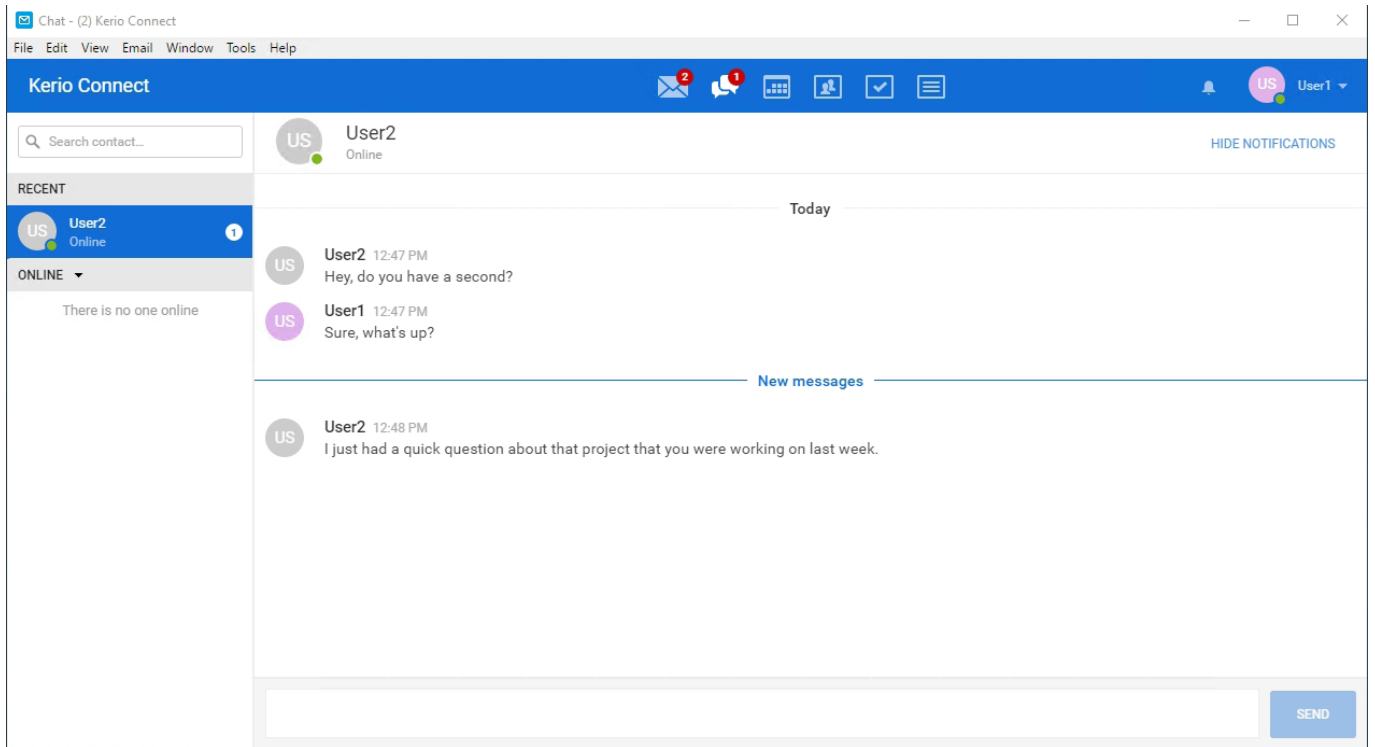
Chat - (2) Kerio Connect

File Edit View Email Window Tools Help

Kerio Connect

2

1

US User1

Search contact...

RECENT

US User2
Online

1

ONLINE

There is no one online

US User2
Online

HIDE NOTIFICATIONS

Today

US User2 12:47 PM
Hey, do you have a second?

US User1 12:47 PM
Sure, what's up?

New messages

US User2 12:48 PM
I just had a quick question about that project that you were working on last week.

SEND